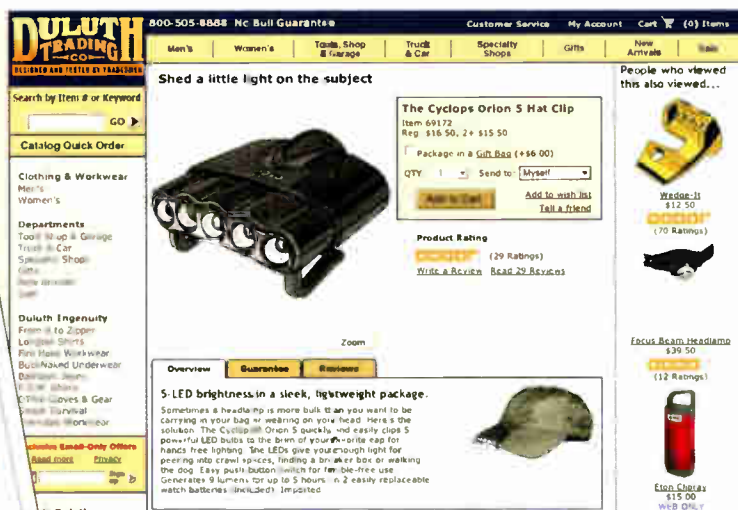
DULUTH TRADING CO.
DESIGNED AND TESTED BY TRADESMEN

800-505-8888 No Bull Guarantee Customer Service My Account Cart (0) Items

Men's | Women's | Tools, Shop & Garage | Truck & Car | Specialty Shops | Gifts | New Arrivals | Sale

Search by Item # or Keyword
GO
Catalog Quick Order

Clothing & Workwear
Men's
Women's

Departments
Tools, Shop & Garage
Truck & Car
Specialty Shops
Gifts
New Arrivals
Sale

Duluth Ingenuity
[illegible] to Zipper
Longtail Shirts
Fire Hose Workwear
Buck Naked Underwear
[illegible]
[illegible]
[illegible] Gloves & Gear
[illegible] Survival
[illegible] Workwear

Exclusive Email-Only Offers
Read more Privacy
Sign up

Shed a little light on the subject

The Cyclops Orion 5 Hat Clip
Item 69172
Reg. $16.50, 2+ $15.50
Package in a Gift Bag (+$6.00)
QTY 1 Send to: Myself
Add to Cart
Add to wish list
Tell a friend

Product Rating
(29 Ratings)
Write a Review Read 29 Reviews

Zoom

Overview | Guarantee | Reviews

5-LED brightness in a sleek, lightweight package.
Sometimes a headlamp is more bulk than you want to be carrying in your bag or wearing on your head. Here's the solution. The Cyclops Orion 5 quickly and easily clips 5 powerful LED bulbs to the brim of your favorite cap for hands-free lighting. The LEDs give you enough light for peering into crawl spaces, finding a breaker box or walking the dog. Easy push-button switch for flexible-free use. Generates 9 lumens for up to 5 hours on 2 easily replaceable watch batteries (included). Imported.

People who viewed this also viewed...

Wedge-It
$12.50
(70 Ratings)

Focus Beam Headlamp
$39.50
(12 Ratings)

Eton Chorax
$15.00
WEB ONLY